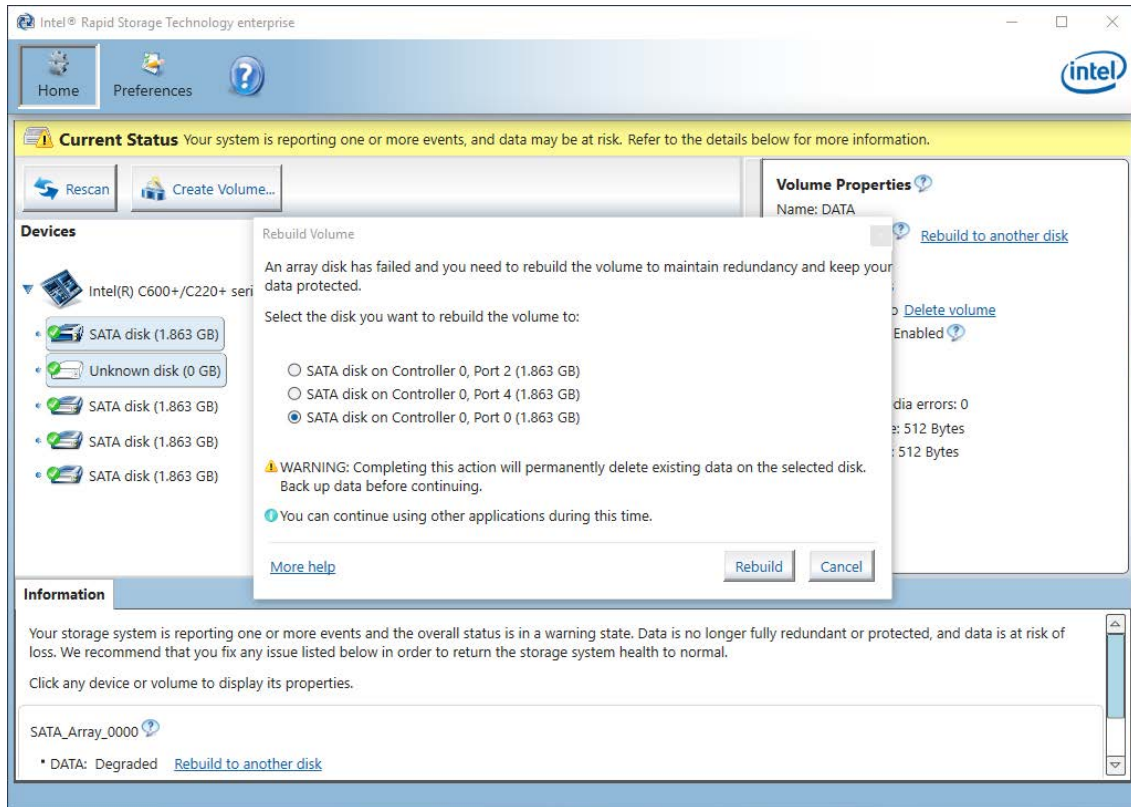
Intel® Rapid Storage Technology enterprise

Home Preferences

intel

Current Status Your system is reporting one or more events, and data may be at risk. Refer to the details below for more information.

Rescan Create Volume...

Devices

Intel(R) C600+/C220+ seri

SATA disk (1.863 GB)

Unknown disk (0 GB)

SATA disk (1.863 GB)

SATA disk (1.863 GB)

SATA disk (1.863 GB)

Volume Properties
Name: DATA

Rebuild to another disk

Delete volume
Enabled

dia errors: 0
e: 512 Bytes
: 512 Bytes

Rebuild Volume

An array disk has failed and you need to rebuild the volume to maintain redundancy and keep your data protected.

Select the disk you want to rebuild the volume to:

SATA disk on Controller 0, Port 2 (1.863 GB)
SATA disk on Controller 0, Port 4 (1.863 GB)
SATA disk on Controller 0, Port 0 (1.863 GB)

WARNING: Completing this action will permanently delete existing data on the selected disk. Back up data before continuing.

You can continue using other applications during this time.

More help

Rebuild Cancel

Information

Your storage system is reporting one or more events and the overall status is in a warning state. Data is no longer fully redundant or protected, and data is at risk of loss. We recommend that you fix any issue listed below in order to return the storage system health to normal.

Click any device or volume to display its properties.

SATA_Array_0000

• DATA: Degraded Rebuild to another disk